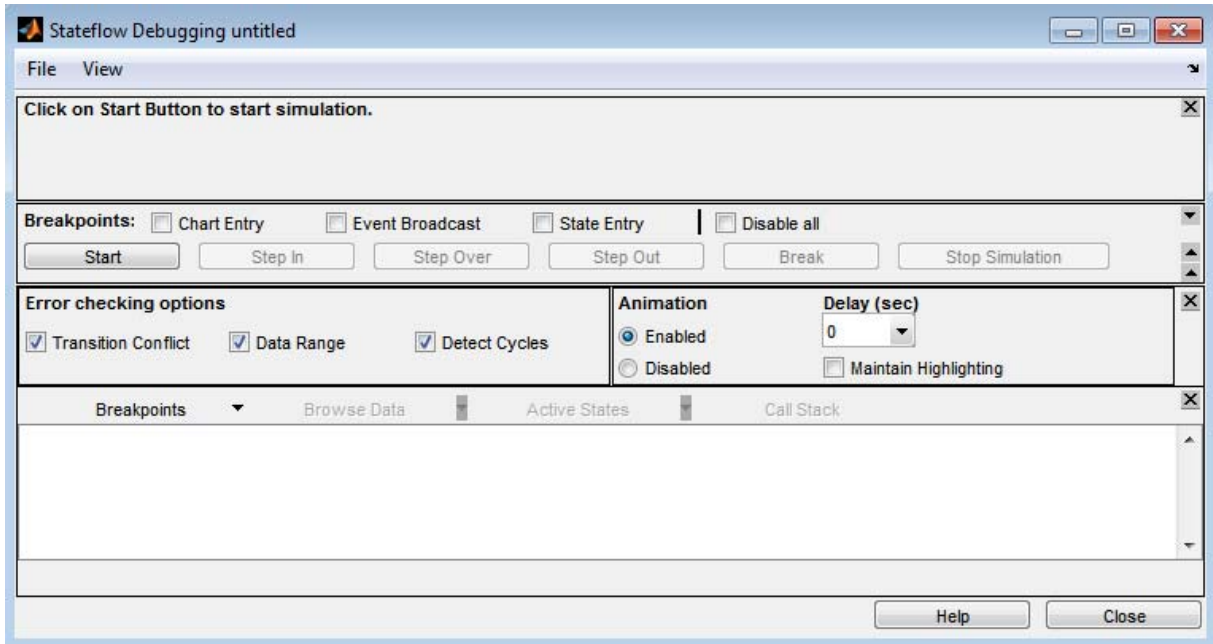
Stateflow Debugging untitled

File View

Click on Start Button to start simulation.

Breakpoints: Chart Entry Event Broadcast State Entry Disable all

Start Step In Step Over Step Out Break Stop Simulation

Error checking options

Transition Conflict Data Range Detect Cycles

Animation

Enabled

Disabled

Delay (sec)

0

Maintain Highlighting

Breakpoints Browse Data Active States Call Stack

Help Close